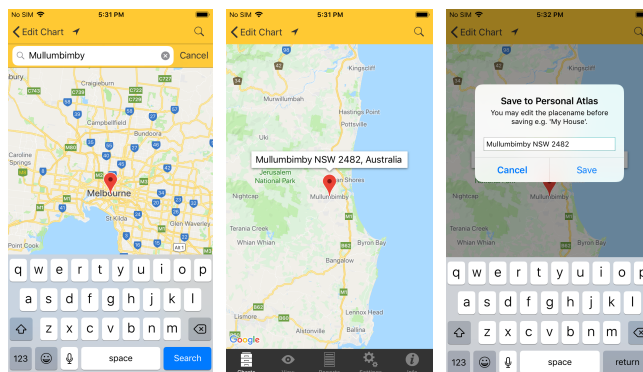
No SIM 5:31 PM

Edit Chart

Mullumbimby

Cancel

Caroline Springs

Bundoora

Melbourne

St Kilda

q w e r t y u i o p

a s d f g h j k l

z x c v b n m

123

space

Search

No SIM 5:31 PM

Edit Chart

Kingscliff

Murwillumbah

Hastings Point

Pottsville

Uki

Mullumbimby NSW 2482, Australia

Jerusalem National Park

Ocean Shores

Nightcap

Mullumbimby

Terania Creek

Byron Bay

Whian Whian

Bangalow

Lismore

Lennox Head

Alstonville

Ballina

Google

No SIM 5:32 PM

Edit Chart

Save to Personal Atlas

You may edit the placename before saving e.g. 'My House'.

Mullumbimby NSW 2482

Cancel

Save

Mullumbimby

Nightcap

Terania Creek

Whian Whian

q w e r t y u i o p

a s d f g h j k l

z x c v b n m

123

space